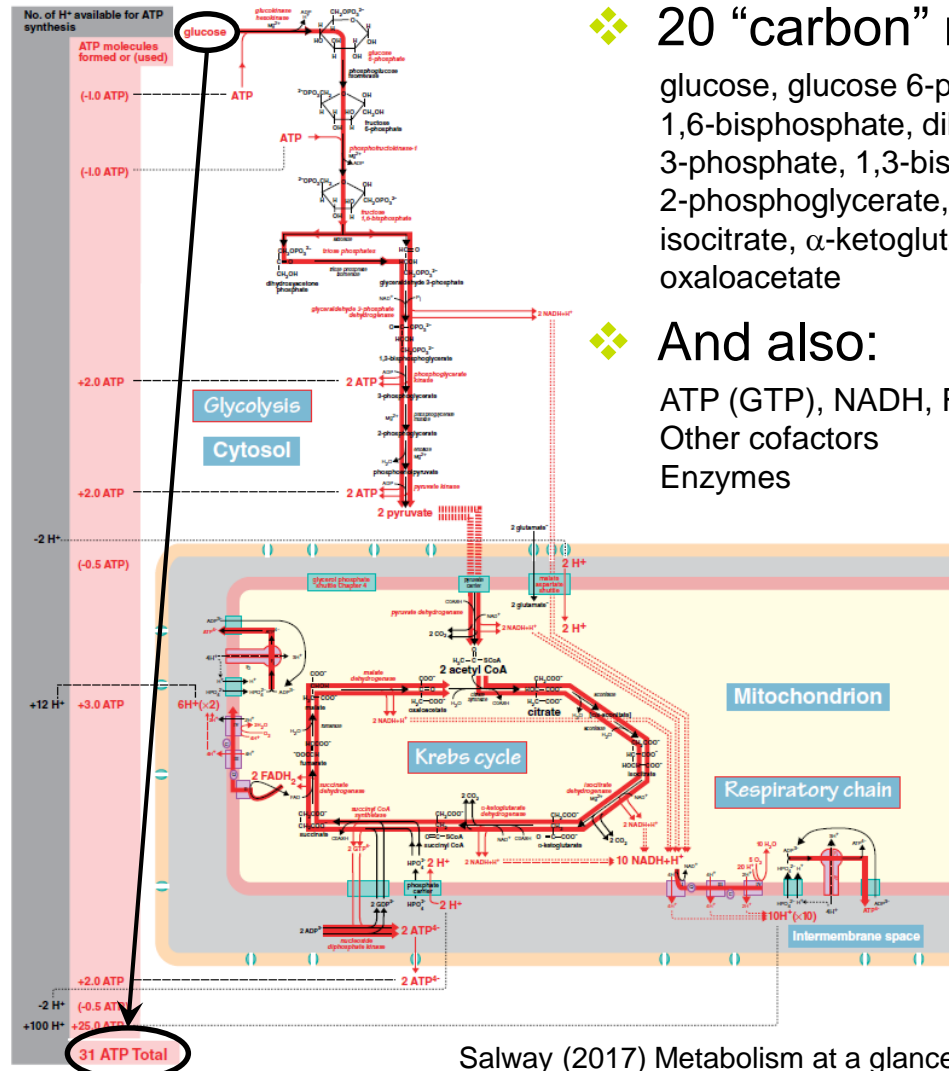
No. of H⁺ available for ATP synthesis

ATP molecules formed or (used)

glucose

(-1.0 ATP)

ATP

(-1.0 ATP)

ATP

glucokinase hexokinase

glucose 6-phosphate

phosphoglucose isomerase

fructose 6-phosphate

phosphofructokinase-1

fructose 1,6-bisphosphate

aldolase

triose phosphates

dihydroxyacetone phosphate

triose phosphate isomerase

glyceraldehyde 3-phosphate

glyceraldehyde 3-phosphate dehydrogenase

2 NADH+H⁺

1,3-bisphosphoglycerate

+2.0 ATP

2 ATP

phosphoglycerate kinase

3-phosphoglycerate

phosphoglycerate mutase

2-phosphoglycerate

enolase

phosphoenolpyruvate

pyruvate kinase

+2.0 ATP

2 ATP

2 pyruvate

Glycolysis

Cytosol

-2 H⁺

(-0.5 ATP)

2 glutamate

2 H⁺

glycerol phosphate shuttle Chapter 4

pyruvate carrier

malate aspartate shuttle

pyruvate dehydrogenase

2 glutamate

2 NADH+H⁺

2 CO₂

2 H⁺

2 acetyl CoA

+12 H⁺

+3.0 ATP

6H⁺(×2)

malate dehydrogenase

malate

oxaloacetate

citrate synthase

citrate

aconitase

isocitrate

Mitochondrion

2 NADH+H⁺

fumarase

fumarate

Krebs cycle

2 FADH₂

succinate dehydrogenase

isocitrate dehydrogenase

Respiratory chain

succinyl CoA synthetase

succinate

succinyl CoA

α-ketoglutarate dehydrogenase

α-ketoglutarate

2 CO₂

2 GTP

2 H⁺

2 NADH+H⁺

10 NADH+H⁺

phosphate carrier

2 H⁺

2 GDP

2 ADP

2 ATP⁴⁻

nucleoside diphosphate kinase

10H⁺(×10)

Intermembrane space

+2.0 ATP

2 ATP⁴⁻

-2 H⁺

(-0.5 ATP)

+100 H⁺

+25.0 ATP

31 ATP Total

20 “carbon”

glucose, glucose 6-p 1,6-bisphosphate, di 3-phosphate, 1,3-bis 2-phosphoglycerate, isocitrate, α-ketoglut oxaloacetate

And also:

ATP (GTP), NADH, F
Other cofactors
Enzymes

Salway (2017) Metabolism at a glance